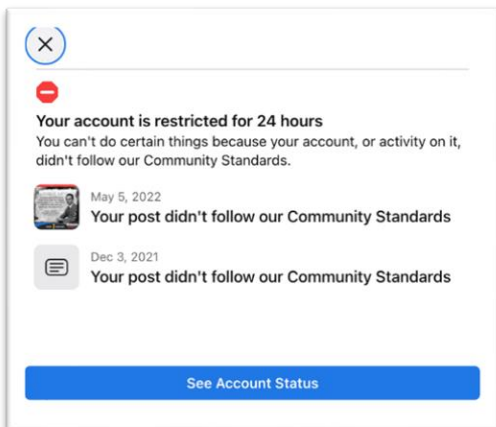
Your account is restricted for 24 hours

You can't do certain things because your account, or activity on it, didn't follow our Community Standards.

May 5, 2022
Your post didn't follow our Community Standards

Dec 3, 2021
Your post didn't follow our Community Standards

See Account Status